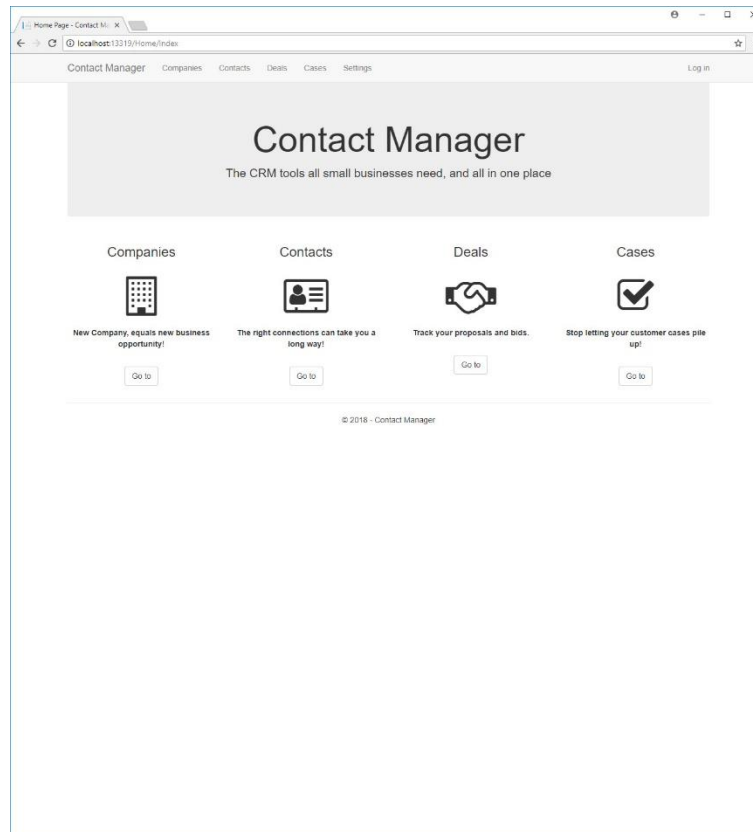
Home Page - Contact Ma ×

localhost:13319/Home/Index

Contact Manager Companies Contacts Deals Cases Settings Log in

Contact Manager

The CRM tools all small businesses need, and all in one place

Companies

New Company, equals new business opportunity!

Go to

Contacts

The right connections can take you a long way!

Go to

Deals

Track your proposals and bids.

Go to

Cases

Stop letting your customer cases pile up!

Go to

© 2018 - Contact Manager